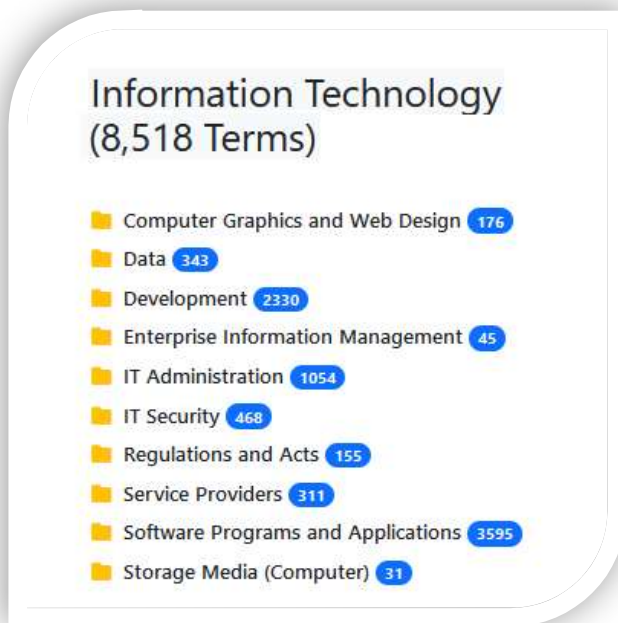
Information Technology (8,518 Terms)

Computer Graphics and Web Design 176
Data 343
Development 2330
Enterprise Information Management 45
IT Administration 1054
IT Security 468
Regulations and Acts 155
Service Providers 311
Software Programs and Applications 3595
Storage Media (Computer) 31